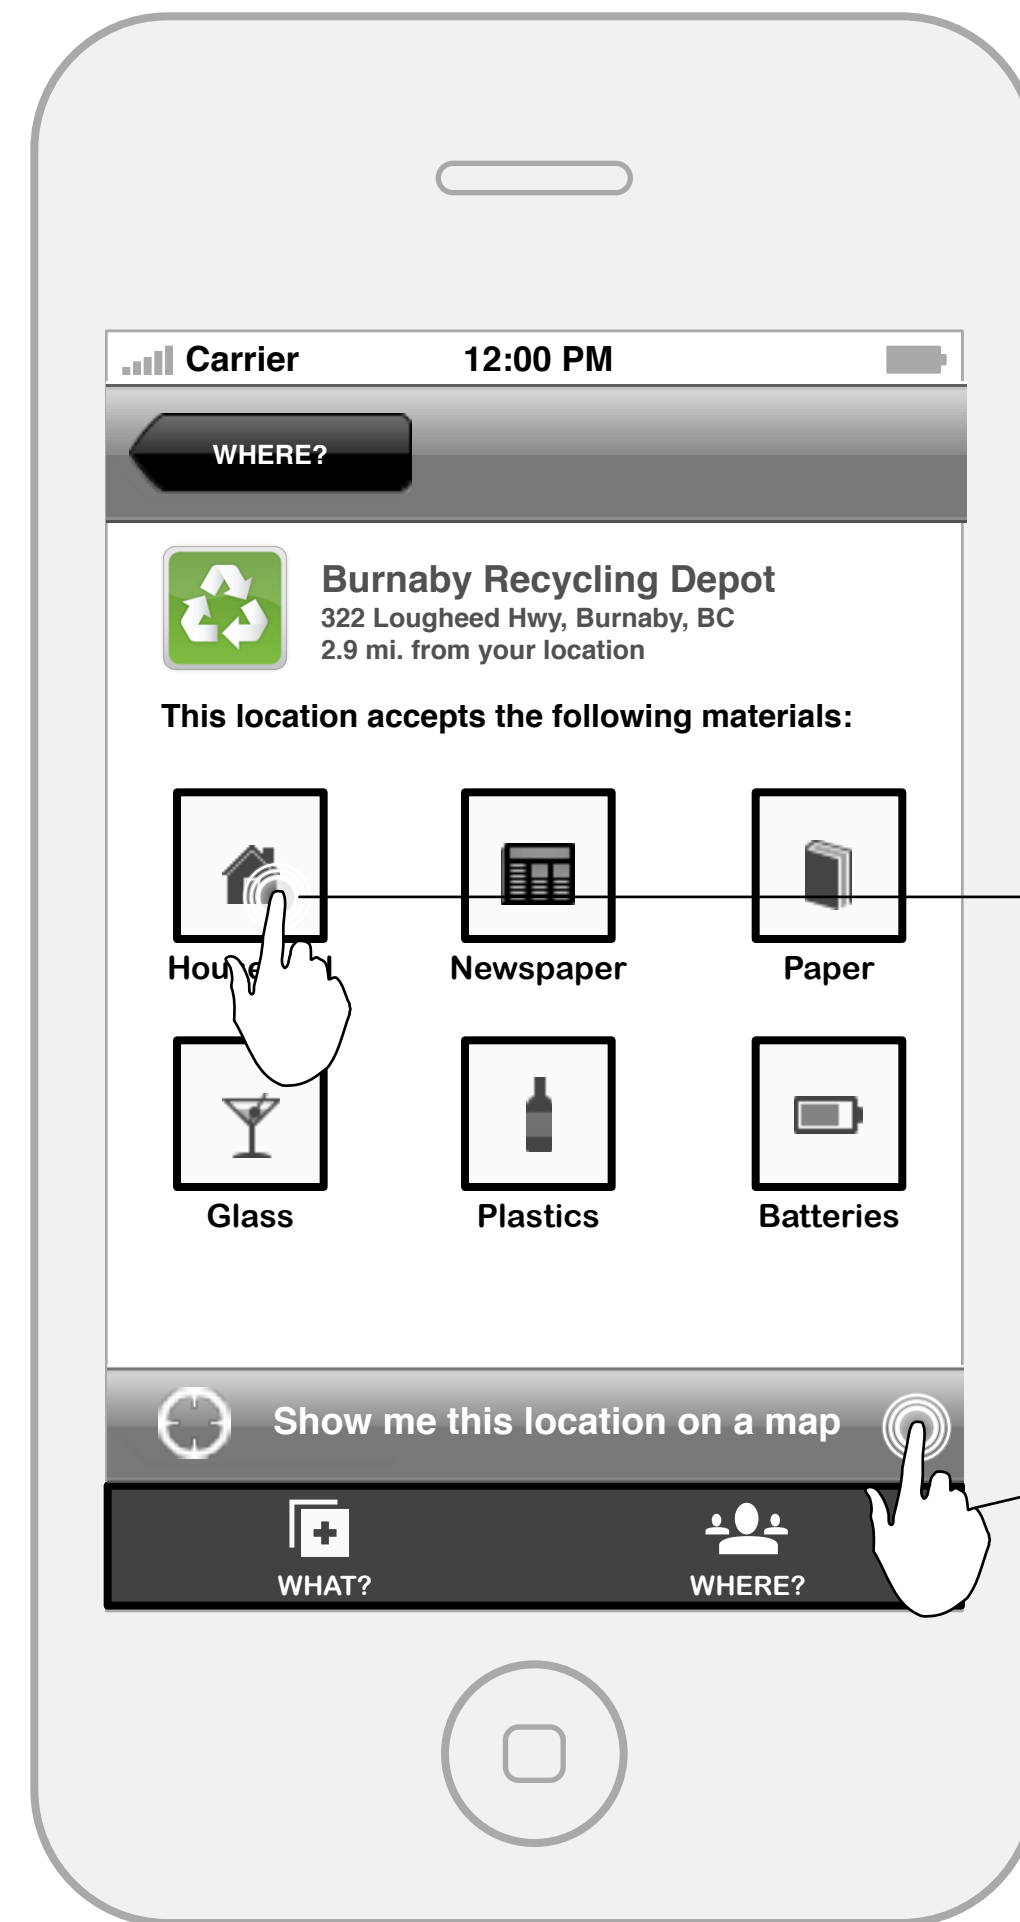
Carrier 12:00 PM

WHERE?

Burnaby Recycling Depot
322 Lougheed Hwy, Burnaby, BC
2.9 mi. from your location

This location accepts the following materials:

Hou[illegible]e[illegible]l
Newspaper
Paper
Glass
Plastics
Batteries

Show me this location on a map

WHAT?
WHERE?